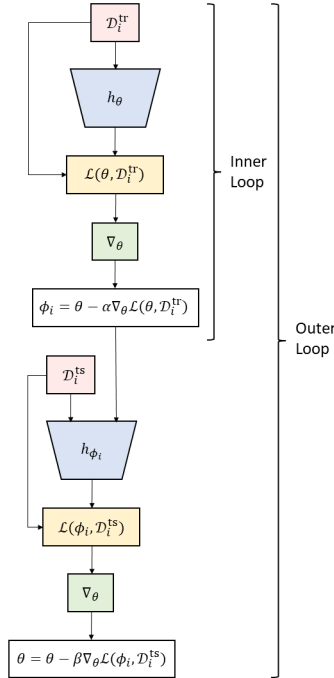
$\mathcal{D}_i^{\text{tr}}$

$h_\theta$

$\mathcal{L}(\theta, \mathcal{D}_i^{\text{tr}})$

$\nabla_\theta$

$\phi_i = \theta - \alpha \nabla_\theta \mathcal{L}(\theta, \mathcal{D}_i^{\text{tr}})$

Inner Loop

$\mathcal{D}_i^{\text{ts}}$

$h_{\phi_i}$

$\mathcal{L}(\phi_i, \mathcal{D}_i^{\text{ts}})$

$\nabla_\theta$

$\theta = \theta - \beta \nabla_\theta \mathcal{L}(\phi_i, \mathcal{D}_i^{\text{ts}})$

Outer Loop